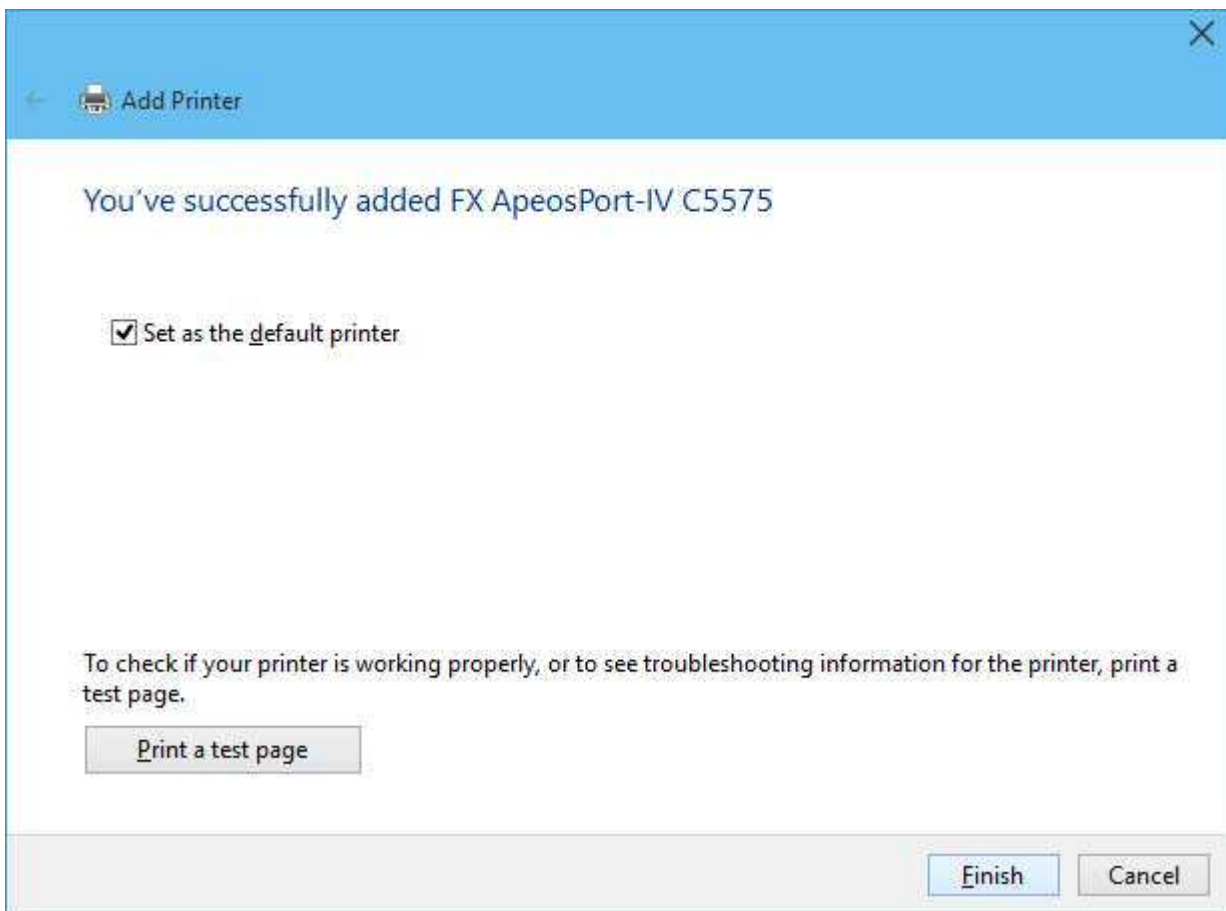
Add Printer

You've successfully added FX ApeosPort-IV C5575

Set as the default printer

To check if your printer is working properly, or to see troubleshooting information for the printer, print a test page.

Print a test page

Finish

Cancel